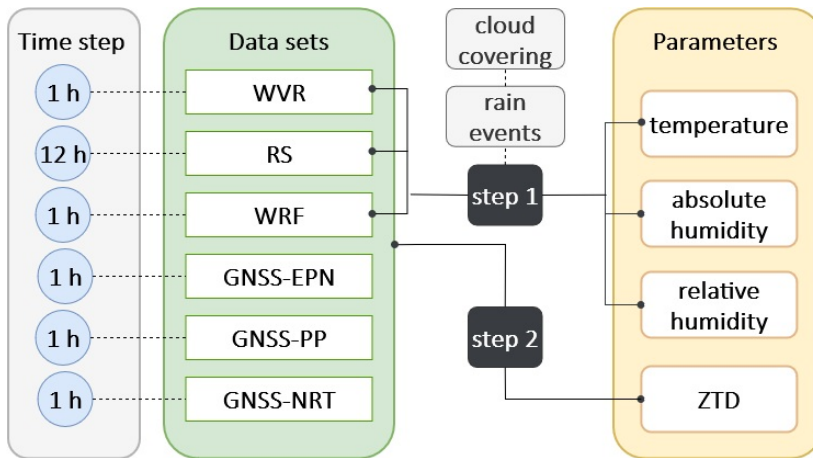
Time step

1 h

12 h

1 h

1 h

1 h

1 h

Data sets

WVR

RS

WRF

GNSS-EPN

GNSS-PP

GNSS-NRT

cloud covering

rain events

step 1

step 2

Parameters

temperature

absolute humidity

relative humidity

ZTD